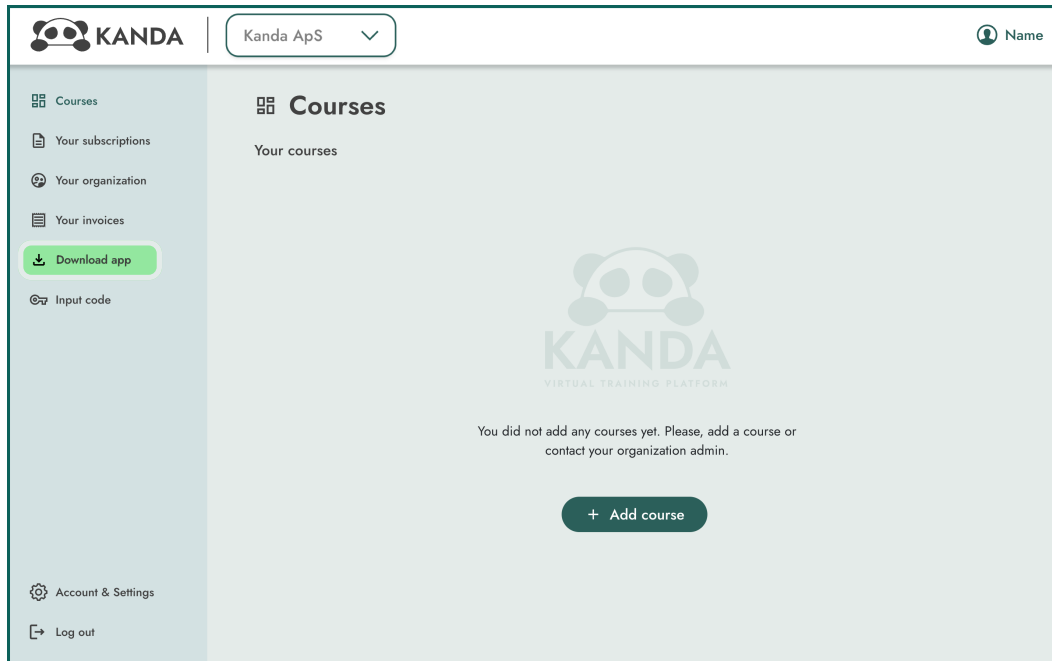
KANDA

Kanda ApS

Name

Courses

Your subscriptions

Your organization

Your invoices

Download app

Input code

Account & Settings

Log out

Courses

Your courses

KANDA

VIRTUAL TRAINING PLATFORM

You did not add any courses yet. Please, add a course or contact your organization admin.

+ Add course